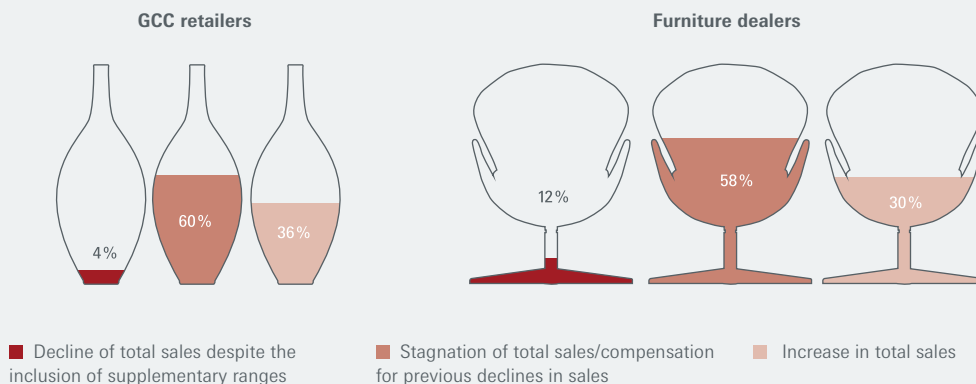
GCC retailers

4%

60%

36%

Furniture dealers

12%

58%

30%

Decline of total sales despite the inclusion of supplementary ranges

Stagnation of total sales/compensation for previous declines in sales

Increase in total sales